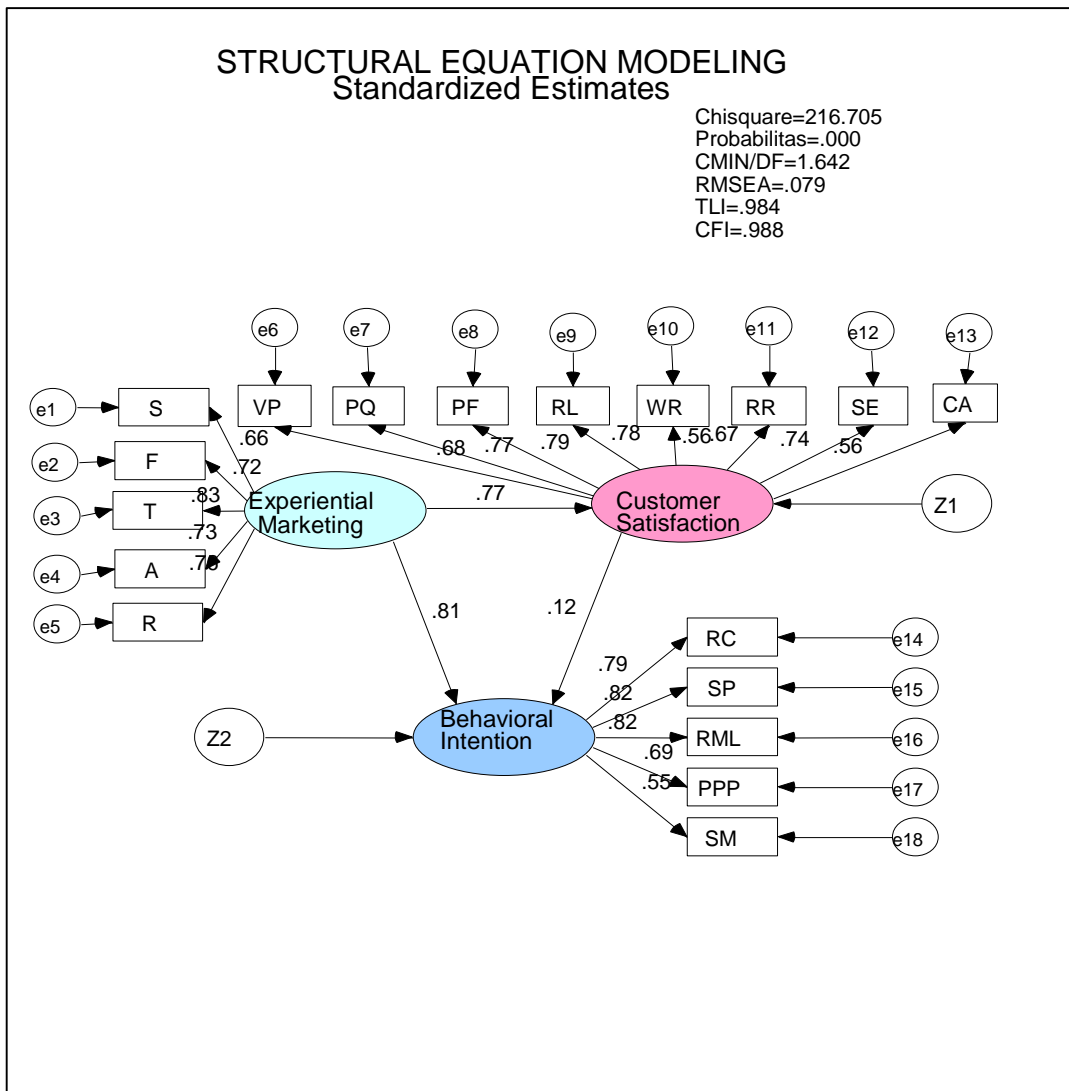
STRUCTURAL EQUATION MODELING
Standardized Estimates

Chisquare=216.705
Probabilitas=.000
CMIN/DF=1.642
RMSEA=.079
TLI=.984
CFI=.988

e6
e7
e8
e9
e10
e11
e12
e13

VP
PQ
PF
RL
WR
RR
SE
CA

e1
S
e2
F
e3
T
e4
A
e5
R

.66
.72
.83
.73
.76

.68
.77
.79
.78
.56
.67
.74
.56

Experiential Marketing
.77
Customer Satisfaction
Z1

.81
.12

Z2
Behavioral Intention

.79
.82
.82
.69
.55

RC
SP
RML
PPP
SM

e14
e15
e16
e17
e18